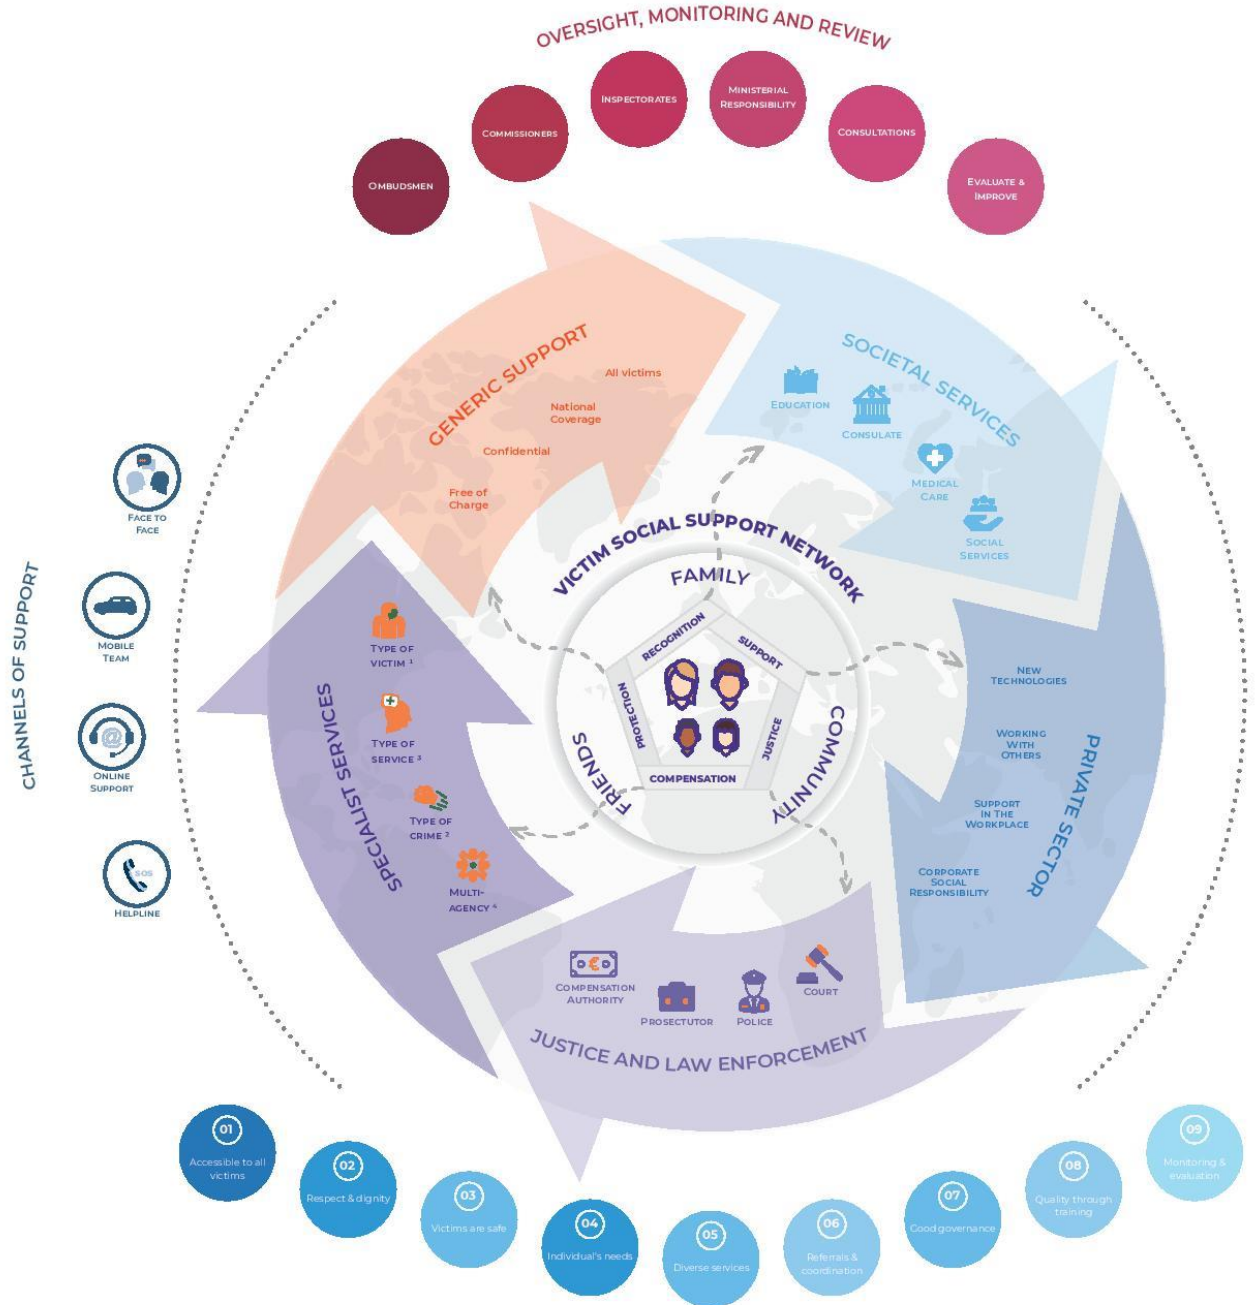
OVERSIGHT, MONITORING AND REVIEW

Ombudsmen

Commissioners

Inspectorates

Ministerial Responsibility

Consultations

Evaluate & Improve

GENERIC SUPPORT

All victims

National Coverage

Confidential

Free of Charge

SOCIETAL SERVICES

Education

Consulate

Medical Care

Social Services

CHANNELS OF SUPPORT

Face to Face

Mobile Team

Online Support

Helpline

SOS

VICTIM SOCIAL SUPPORT NETWORK

FAMILY

COMMUNITY

FRIENDS

RECOGNITION

SUPPORT

JUSTICE

COMPENSATION

PROTECTION

SPECIALIST SERVICES

Type of victim ¹

Type of service ³

Type of crime ²

Multi-agency ⁴

PRIVATE SECTOR

New Technologies

Working with Others

Support in the Workplace

Corporate Social Responsibility

JUSTICE AND LAW ENFORCEMENT

Compensation Authority

Prosectutor

Police

Court

01 Accessible to all victims

02 Respect & dignity

03 Victims are safe

04 Individual's needs

05 Diverse services

06 Referrals & coordination

07 Good governance

08 Quality through training

09 Monitoring & evaluation